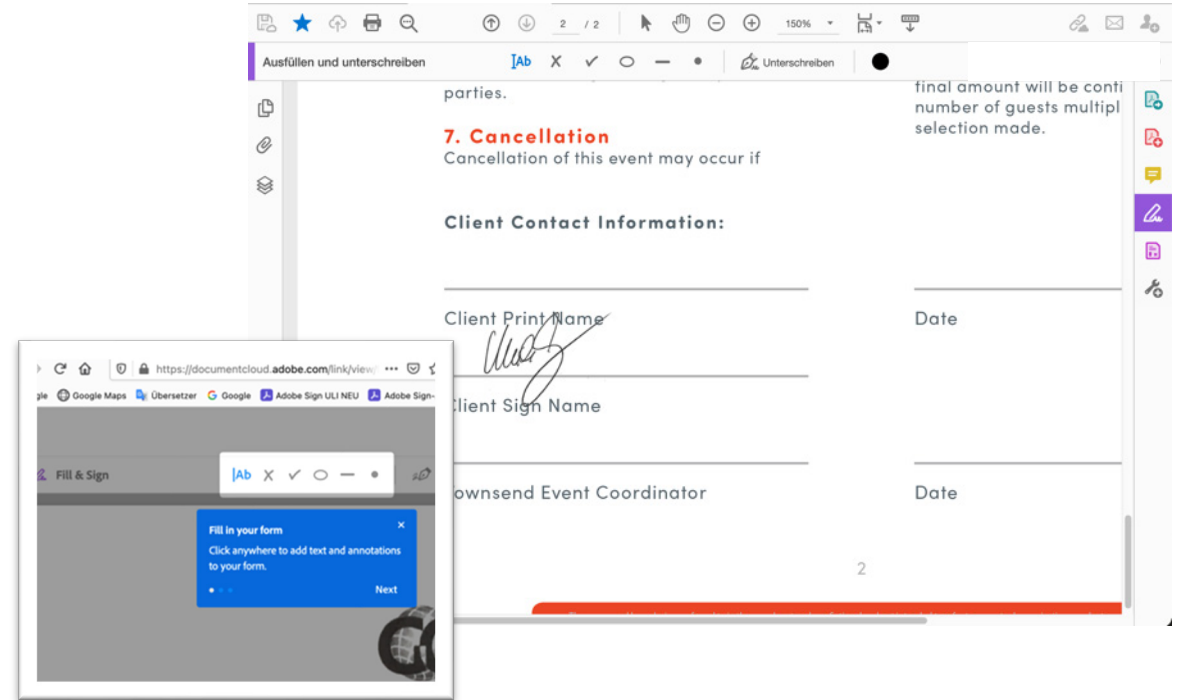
2 / 2 150%

Ausfüllen und unterschreiben |Ab X ✓ Unterschreiben

parties.

7. Cancellation
Cancellation of this event may occur if

final amount will be conti
number of guests multipl
selection made.

Client Contact Information:

Client Print Name

Date

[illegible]

Client Sign Name

Townsend Event Coordinator

Date

2

https://documentcloud.adobe.com/link/view

gle Google Maps Übersetzer Google Adobe Sign ULI NEU Adobe Sign-

Fill & Sign

|Ab X ✓

Fill in your form
Click anywhere to add text and annotations to your form.

Next